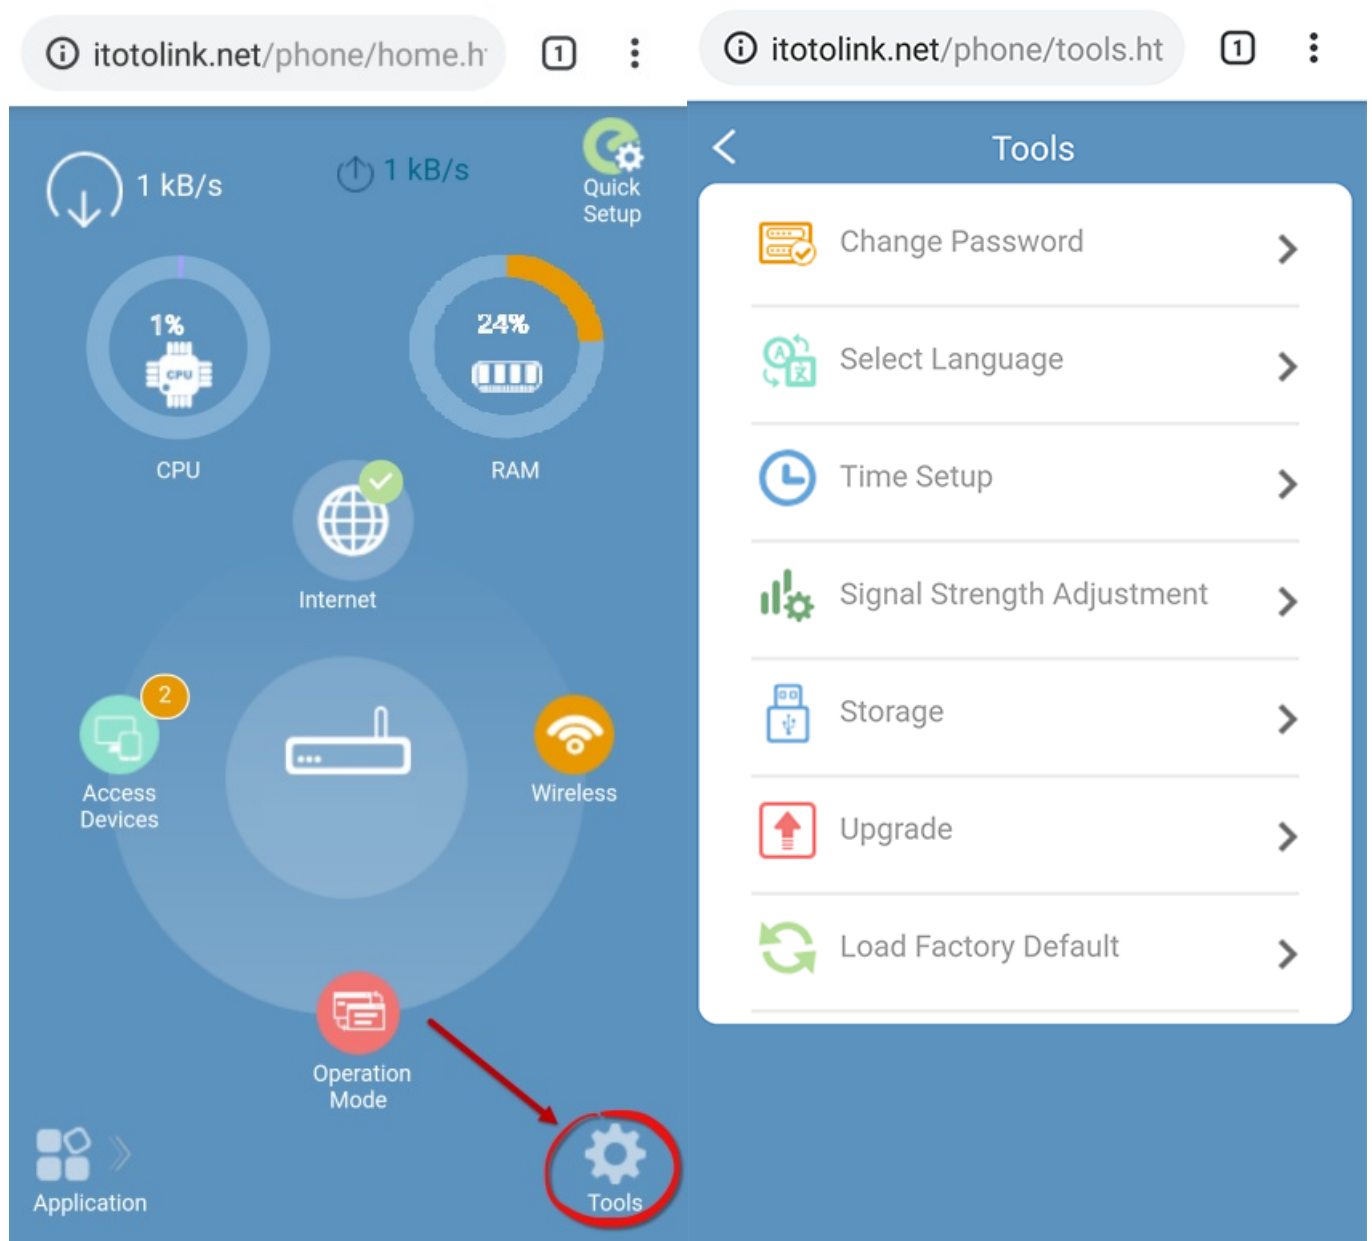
itotolink.net/phone/home.h

1

1 kB/s

1 kB/s

Quick Setup

1%

CPU

CPU

24%

RAM

Internet

2

Access Devices

Wireless

Operation Mode

Application

Tools

itotolink.net/phone/tools.ht

1

Tools

Change Password

Select Language

Time Setup

Signal Strength Adjustment

Storage

Upgrade

Load Factory Default